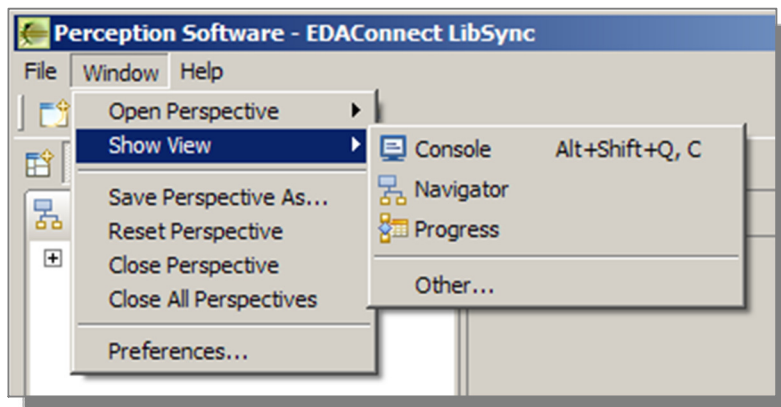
Perception Software - EDAConnect LibSync

File Window Help

Open Perspective
Show View
Save Perspective As...
Reset Perspective
Close Perspective
Close All Perspectives
Preferences...

Console Alt+Shift+Q, C
Navigator
Progress
Other...